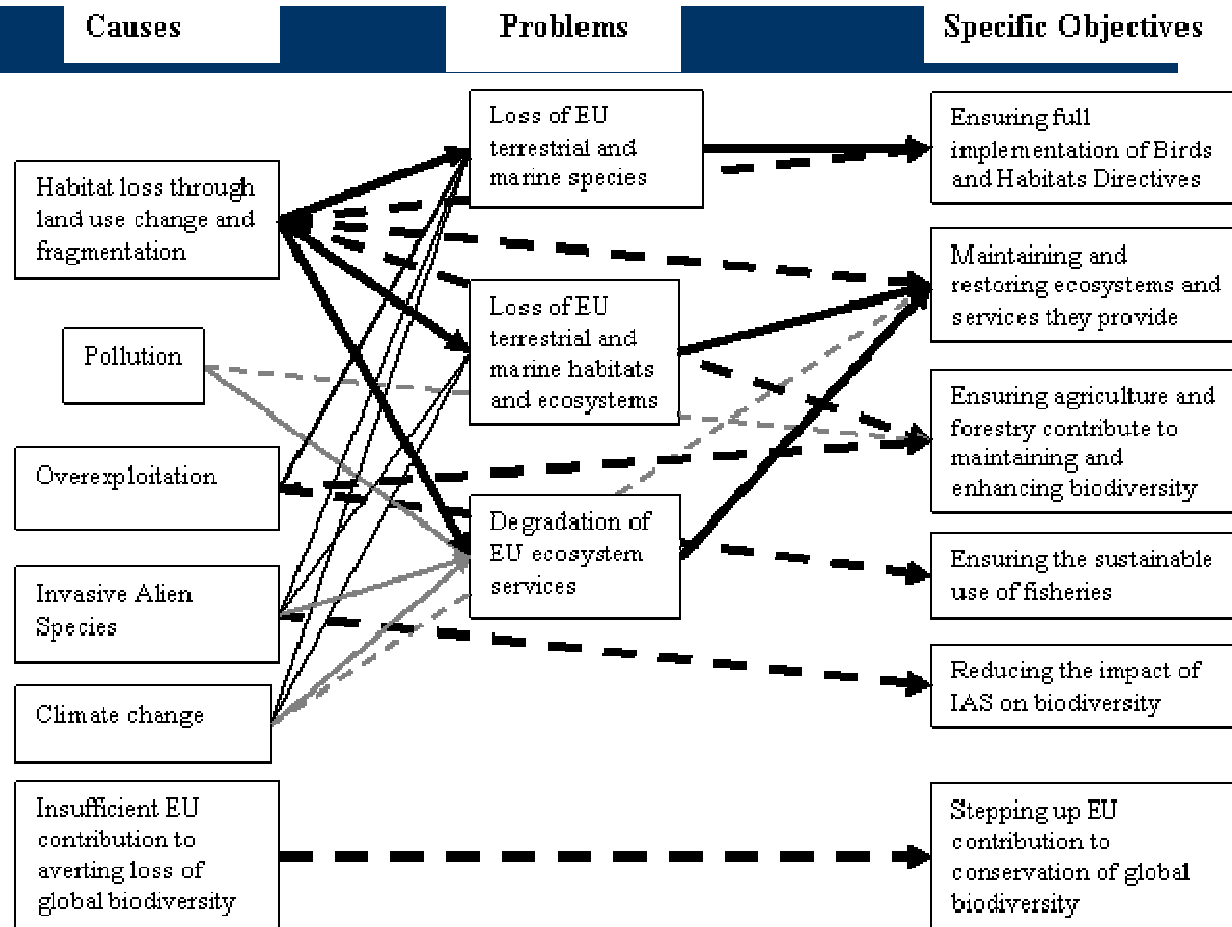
Causes

Problems

Specific Objectives

Habitat loss through land use change and fragmentation

Pollution

Overexploitation

Invasive Alien Species

Climate change

Insufficient EU contribution to averting loss of global biodiversity

Loss of EU terrestrial and marine species

Loss of EU terrestrial and marine habitats and ecosystems

Degradation of EU ecosystem services

Ensuring full implementation of Birds and Habitats Directives

Maintaining and restoring ecosystems and services they provide

Ensuring agriculture and forestry contribute to maintaining and enhancing biodiversity

Ensuring the sustainable use of fisheries

Reducing the impact of IAS on biodiversity

Stepping up EU contribution to conservation of global biodiversity